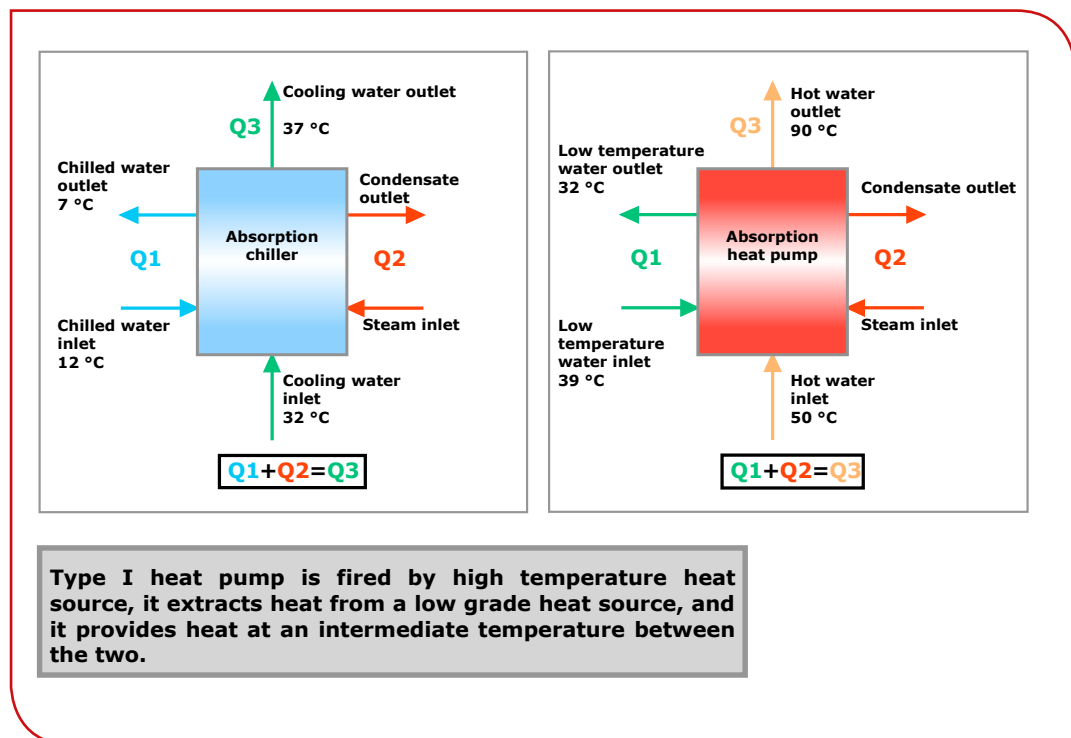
Cooling water outlet

Q3

37 °C

Chilled water outlet
7 °C

Condensate outlet

Absorption chiller

Q1

Q2

Chilled water inlet
12 °C

Steam inlet

Cooling water inlet
32 °C

Q1+Q2=Q3

Hot water outlet
90 °C

Q3

Low temperature water outlet
32 °C

Condensate outlet

Absorption heat pump

Q1

Q2

Low temperature water inlet
39 °C

Steam inlet

Hot water inlet
50 °C

Q1+Q2=Q3

Type I heat pump is fired by high temperature heat source, it extracts heat from a low grade heat source, and it provides heat at an intermediate temperature between the two.